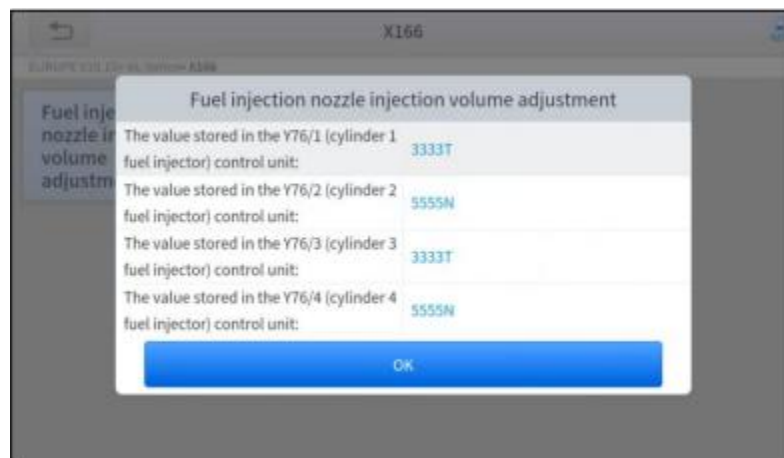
X166

EUROPE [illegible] X166

Fuel inje nozzle ir volume adjustm

Fuel injection nozzle injection volume adjustment

| | |
|---|---|
| The value stored in the Y76/1 (cylinder 1 fuel injector) control unit: | 3333T |
| The value stored in the Y76/2 (cylinder 2 fuel injector) control unit: | 5555N |
| The value stored in the Y76/3 (cylinder 3 fuel injector) control unit: | 3333T |
| The value stored in the Y76/4 (cylinder 4 fuel injector) control unit: | 5555N |

OK